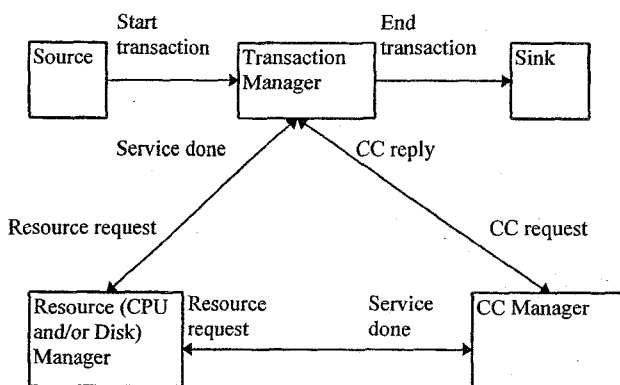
Source

Start transaction

Transaction Manager

End transaction

Sink

Service done

CC reply

Resource request

CC request

Resource (CPU and/or Disk) Manager

Resource request

Service done

CC Manager